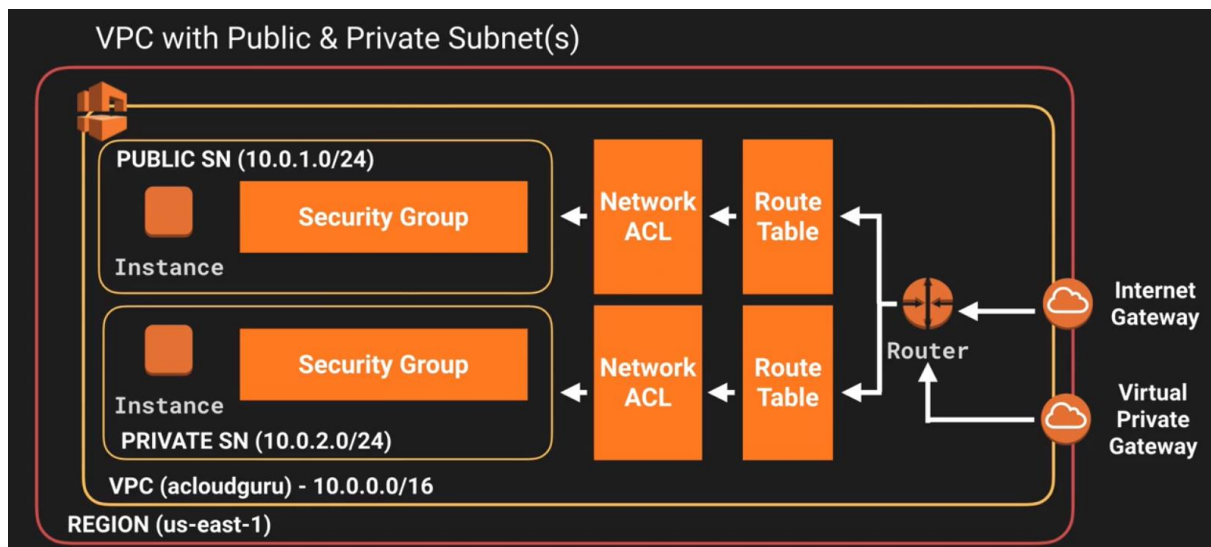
VPC with Public & Private Subnet(s)

PUBLIC SN (10.0.1.0/24)

Instance

Security Group

Network ACL

Route Table

Instance

Security Group

Network ACL

Route Table

PRIVATE SN (10.0.2.0/24)

Router

Internet Gateway

Virtual Private Gateway

VPC (acloudguru) - 10.0.0.0/16

REGION (us-east-1)